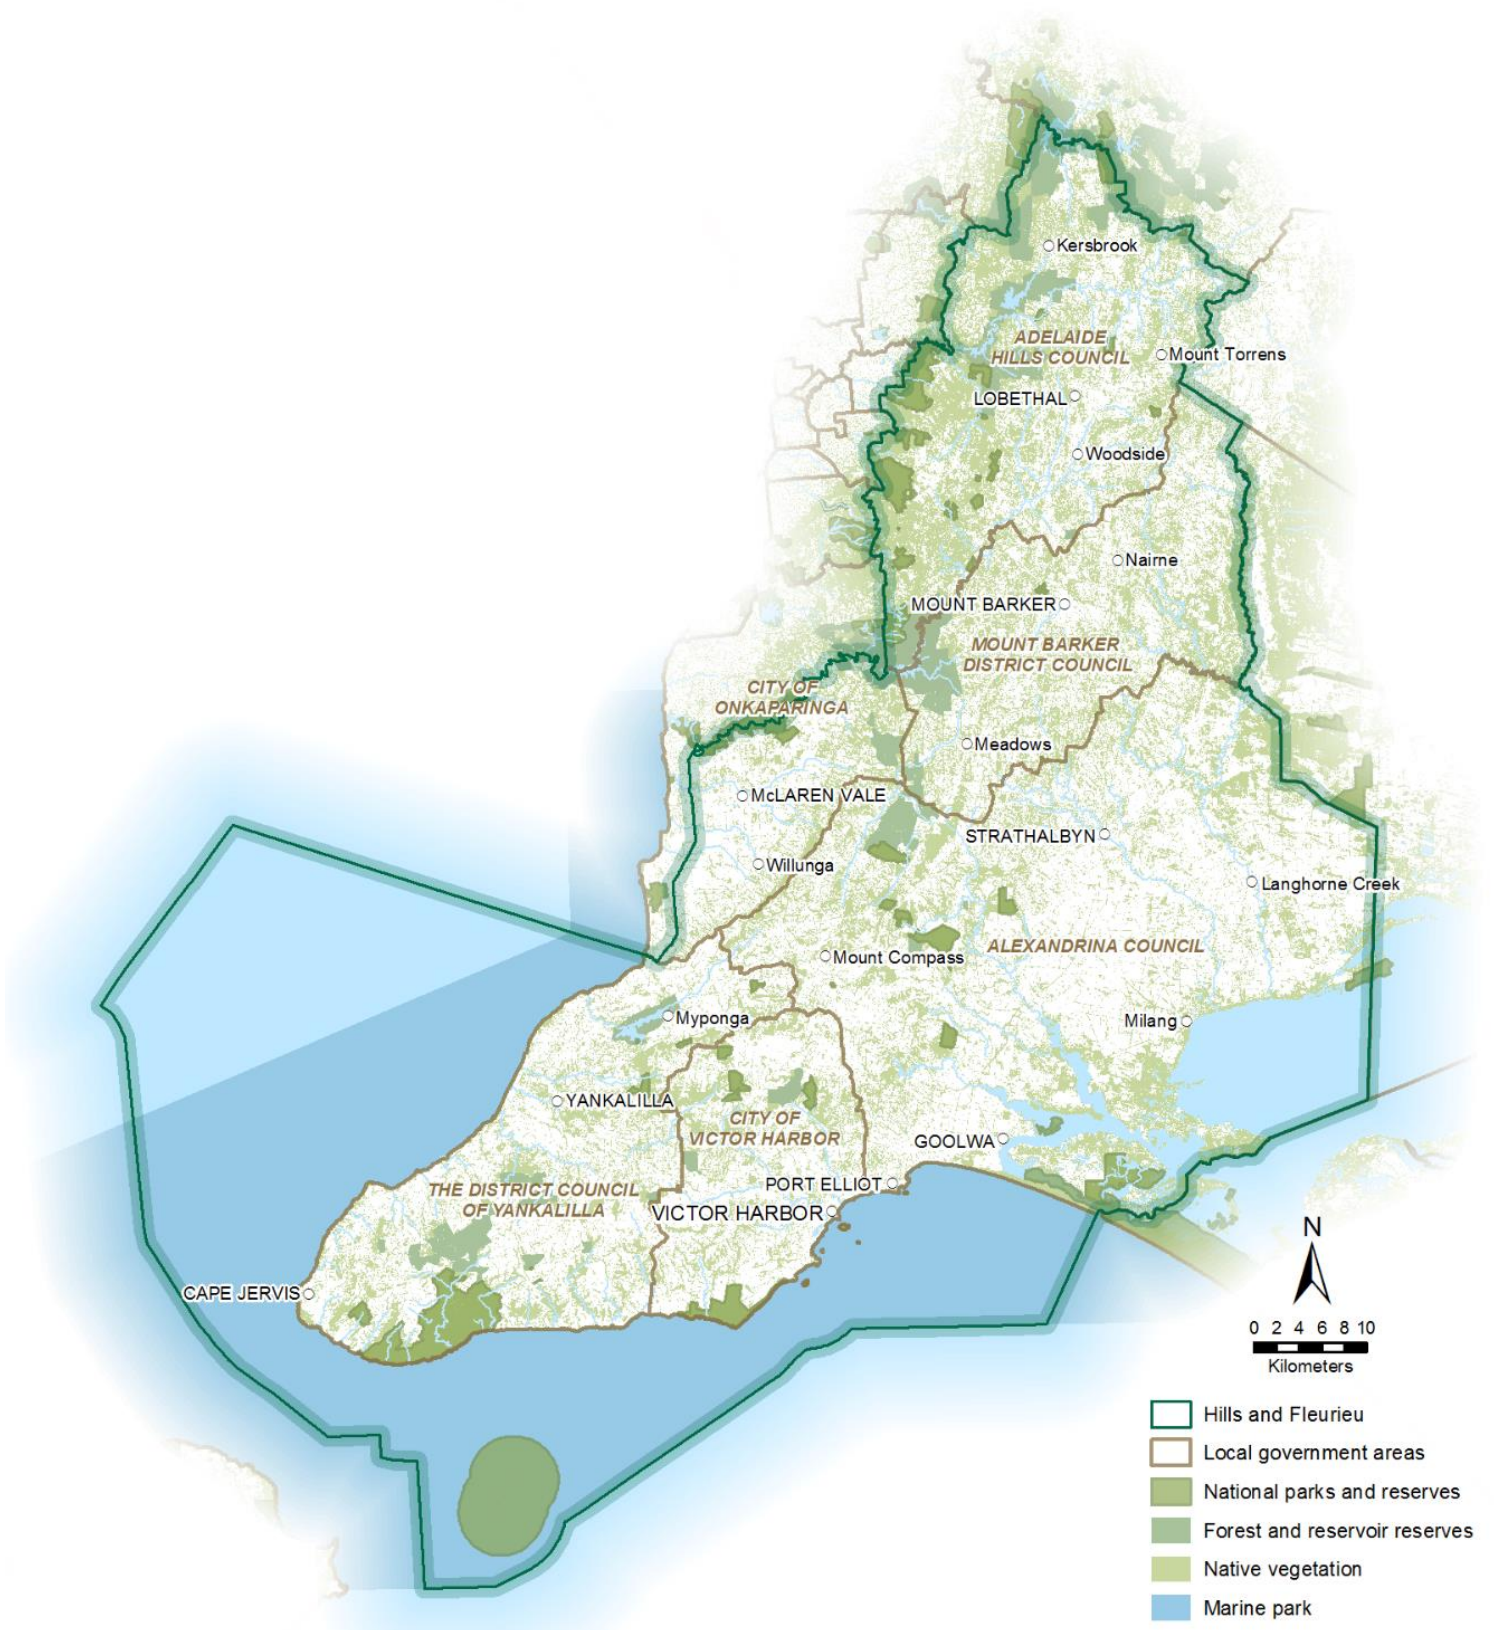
Kersbrook

ADELAIDE HILLS COUNCIL

Mount Torrens

LOBETHAL

Woodside

Nairne

MOUNT BARKER

MOUNT BARKER DISTRICT COUNCIL

CITY OF ONKAPARINGA

Meadows

McLAREN VALE

STRATHALBYN

Willunga

Langhorne Creek

Mount Compass

ALEXANDRINA COUNCIL

Myponga

Milang

YANKALILLA

CITY OF VICTOR HARBOR

GOOLWA

PORT ELLIOT

THE DISTRICT COUNCIL OF YANKALILLA

VICTOR HARBOR

CAPE JERVIS

N

0 2 4 6 8 10

Kilometers

Hills and Fleurieu

Local government areas

National parks and reserves

Forest and reservoir reserves

Native vegetation

Marine park